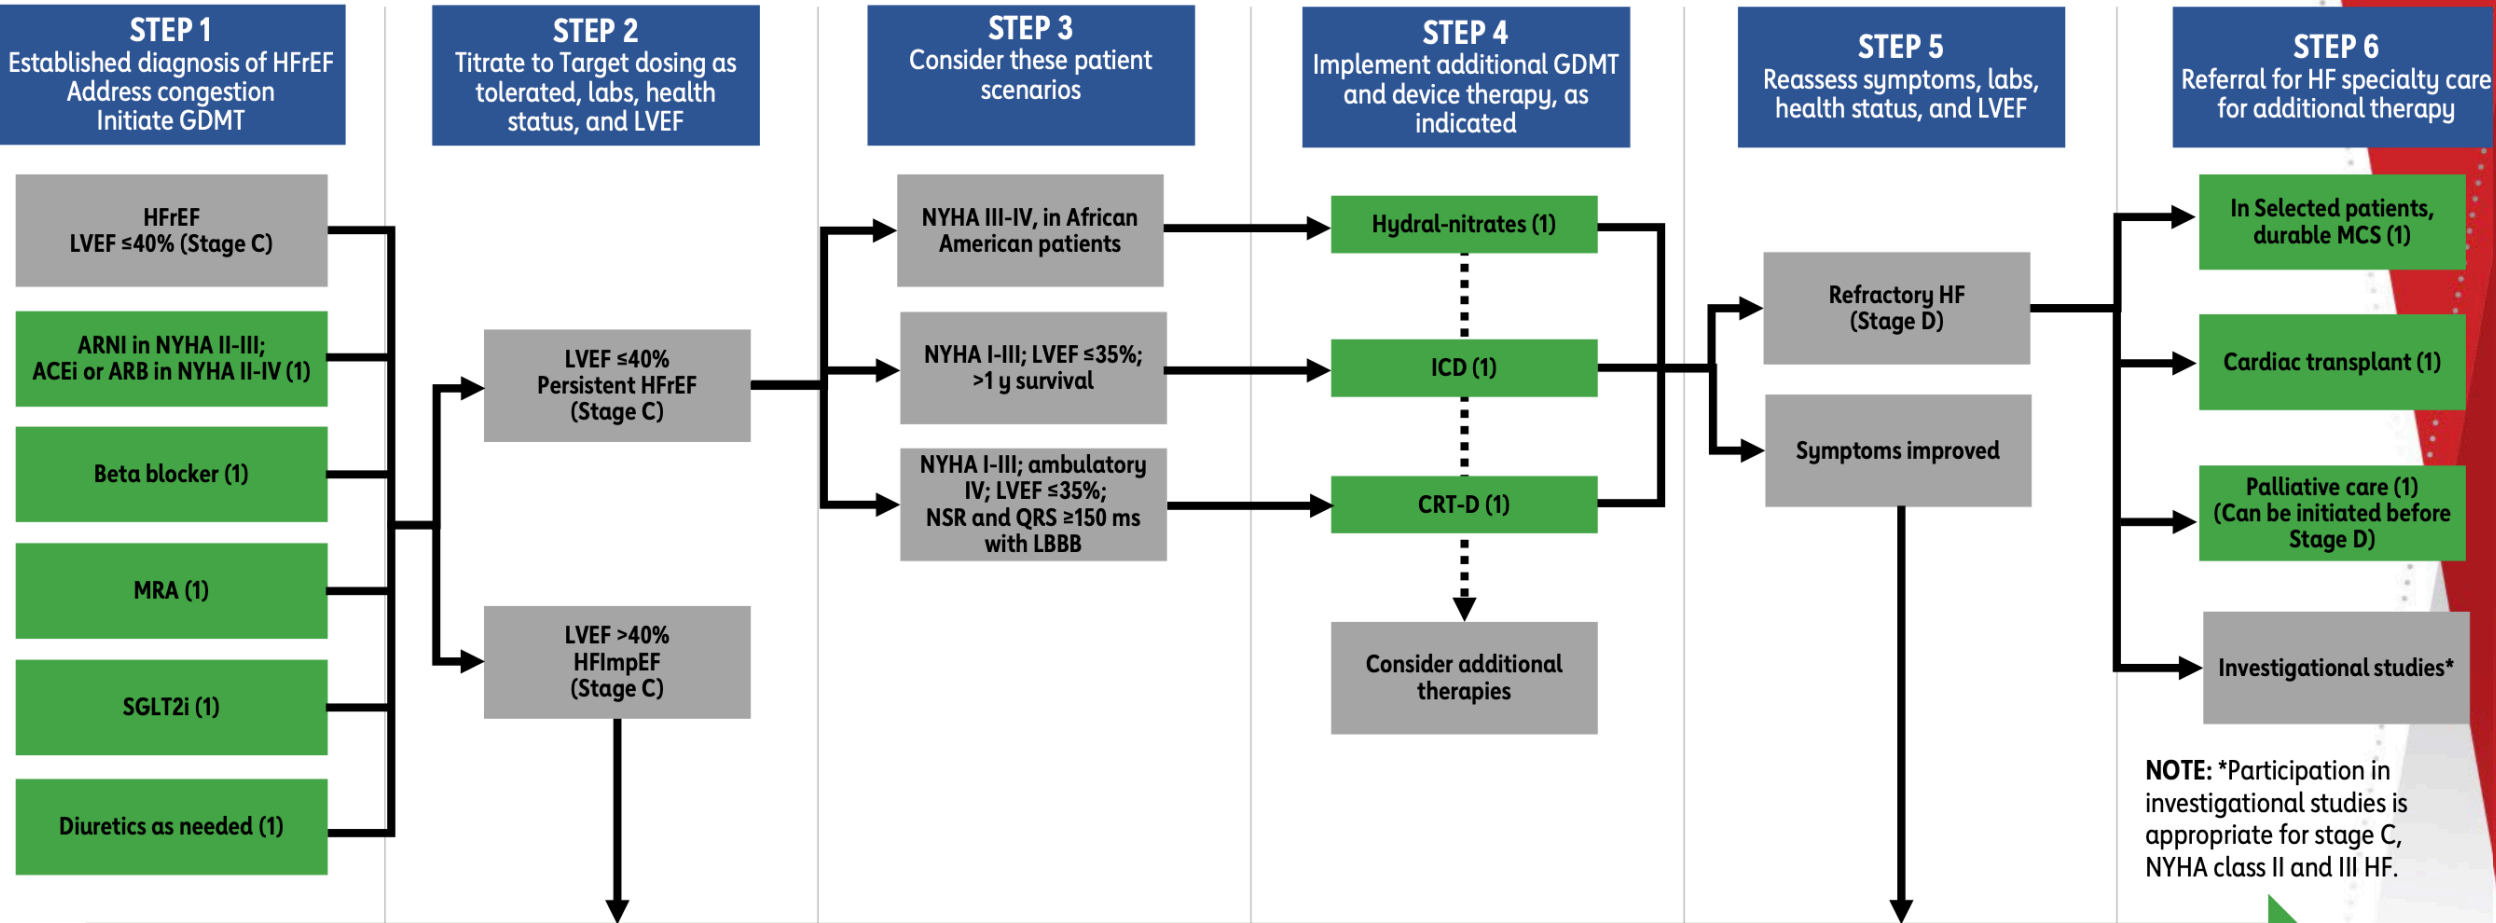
STEP 1
Established diagnosis of HFrEF
Address congestion
Initiate GDMT

STEP 2
Titrate to Target dosing as tolerated, labs, health status, and LVEF

STEP 3
Consider these patient scenarios

STEP 4
Implement additional GDMT and device therapy, as indicated

STEP 5
Reassess symptoms, labs, health status, and LVEF

STEP 6
Referral for HF specialty care for additional therapy

HFrEF
LVEF ≤40% (Stage C)

ARNI in NYHA II-III;
ACEi or ARB in NYHA II-IV (1)

Beta blocker (1)

MRA (1)

SGLT2i (1)

Diuretics as needed (1)

LVEF ≤40%
Persistent HFrEF
(Stage C)

LVEF >40%
HFImpEF
(Stage C)

NYHA III-IV, in African American patients

NYHA I-III; LVEF ≤35%; >1 y survival

NYHA I-III; ambulatory IV; LVEF ≤35%; NSR and QRS ≥150 ms with LBBB

Hydral-nitrates (1)

ICD (1)

CRT-D (1)

Consider additional therapies

Refractory HF
(Stage D)

Symptoms improved

In Selected patients, durable MCS (1)

Cardiac transplant (1)

Palliative care (1)
(Can be initiated before Stage D)

Investigational studies*

NOTE: *Participation in investigational studies is appropriate for stage C, NYHA class II and III HF.